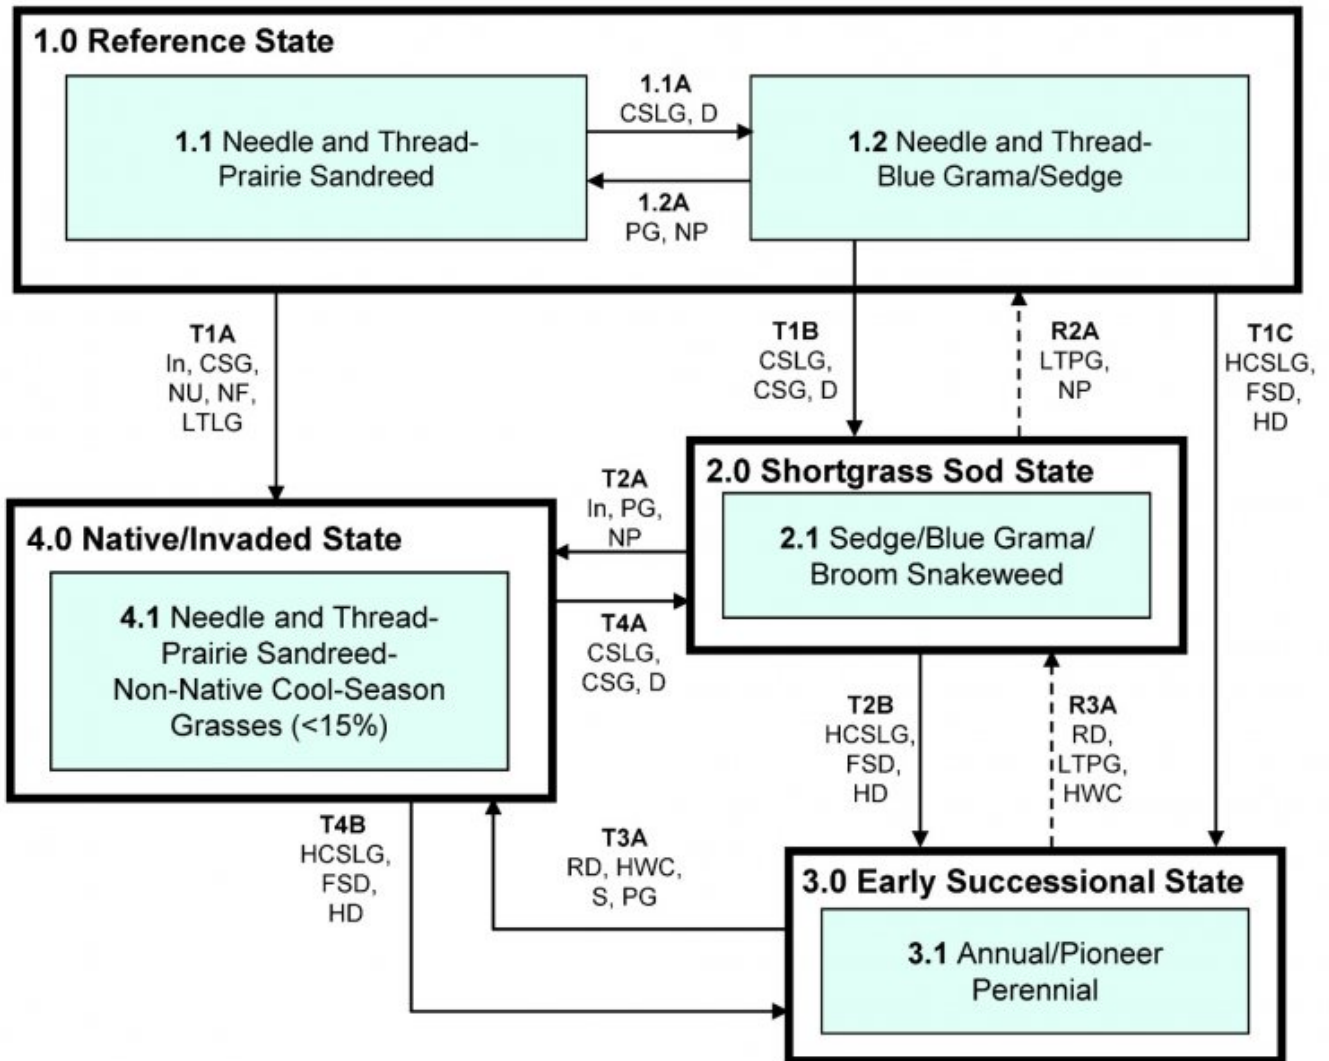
1.0 Reference State

1.1 Needle and Thread-Prairie Sandreed

1.1A
CSLG, D

1.2A
PG, NP

1.2 Needle and Thread-Blue Grama/Sedge

T1A
In, CSG, NU, NF, LTLG

T1B
CSLG, CSG, D

R2A
LTPG, NP

T1C
HCSLG, FSD, HD

2.0 Shortgrass Sod State

2.1 Sedge/Blue Grama/ Broom Snakeweed

T2A
In, PG, NP

4.0 Native/Invaded State

4.1 Needle and Thread-Prairie Sandreed-Non-Native Cool-Season Grasses (<15%)

T4A
CSLG, CSG, D

T2B
HCSLG, FSD, HD

R3A
RD, LTPG, HWC

T4B
HCSLG, FSD, HD

T3A
RD, HWC, S, PG

3.0 Early Successional State

3.1 Annual/Pioneer Perennial